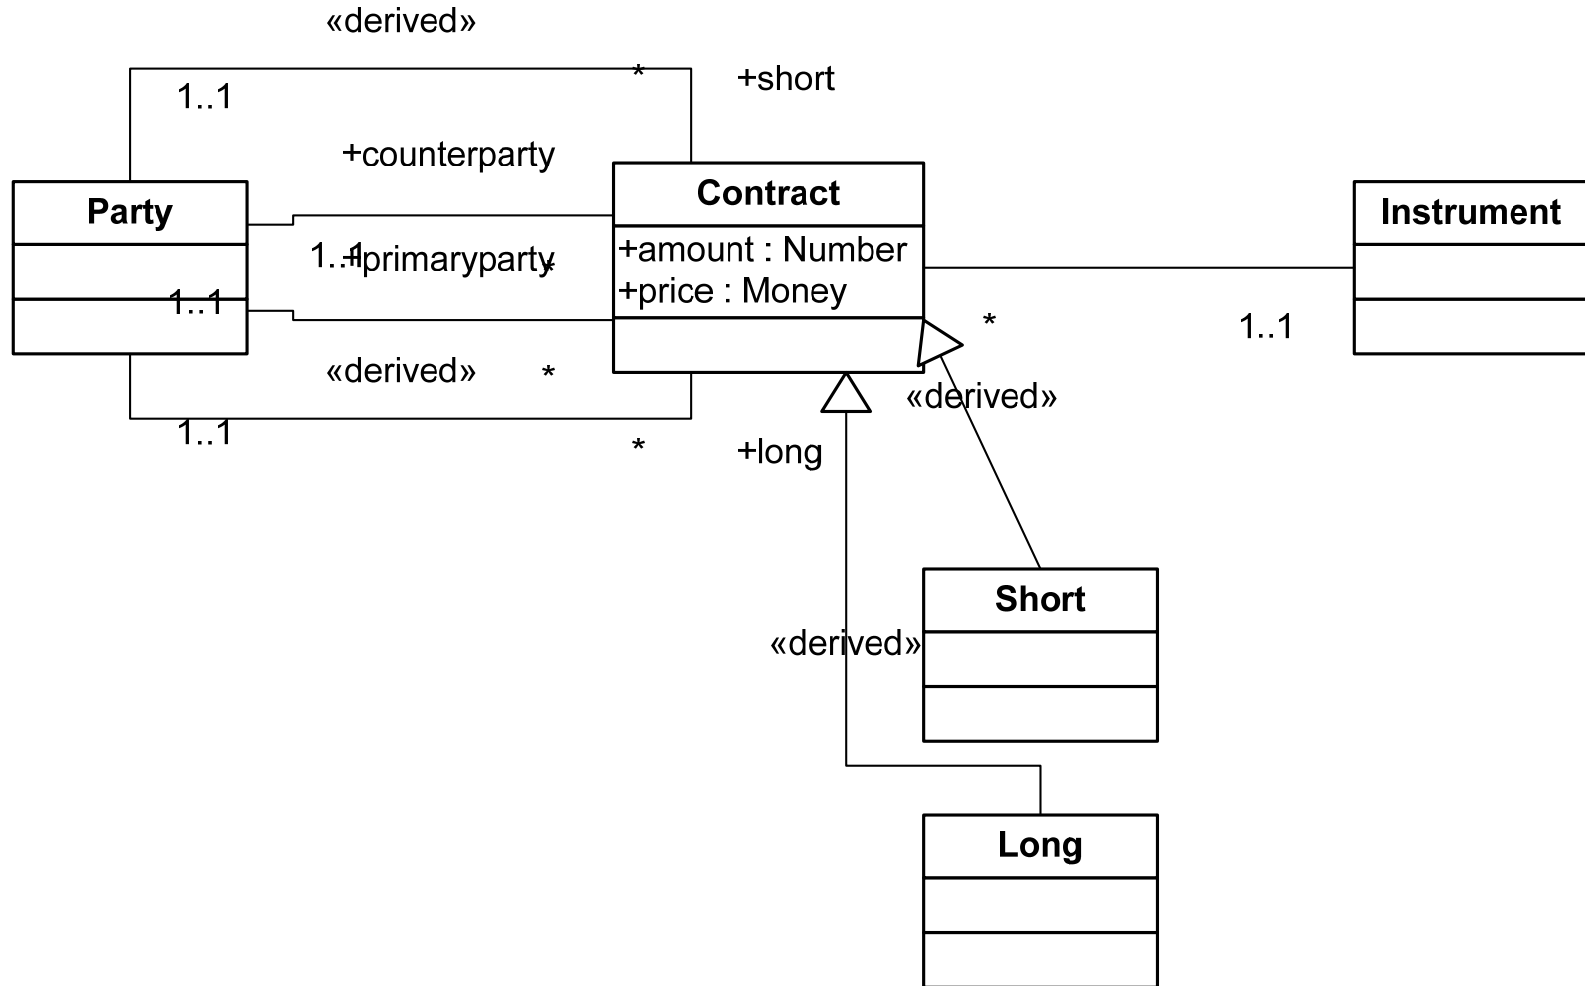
«derived»

1..1

*

+short

+counterparty

Party

Contract

+amount : Number
+price : Money

Instrument

1..1

+primaryparty

*

1..1

*

1..1

«derived»

*

«derived»

1..1

*

+long

Short

«derived»

Long